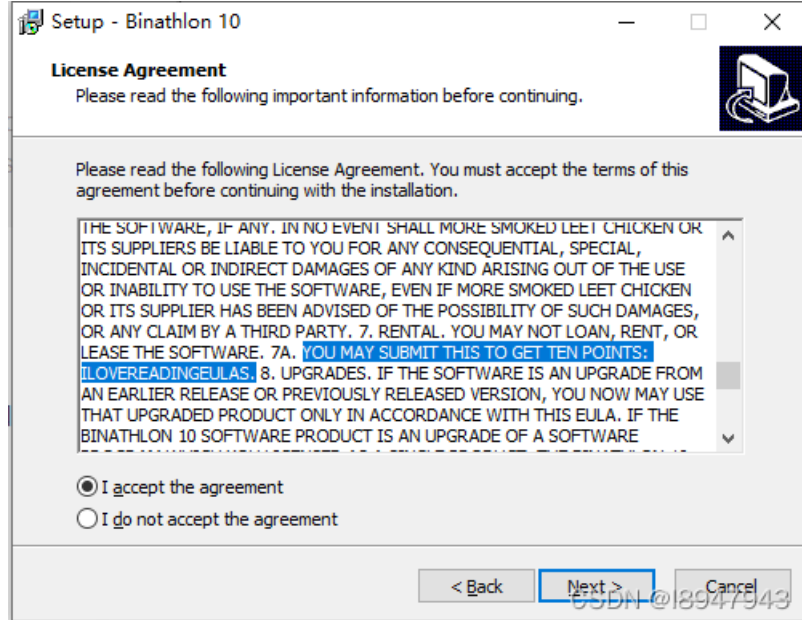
Setup - Binathlon 10

License Agreement
Please read the following important information before continuing.

Please read the following License Agreement. You must accept the terms of this agreement before continuing with the installation.

THE SOFTWARE, IF ANY. IN NO EVENT SHALL MORE SMOKED LEET CHICKEN OR ITS SUPPLIERS BE LIABLE TO YOU FOR ANY CONSEQUENTIAL, SPECIAL, INCIDENTAL OR INDIRECT DAMAGES OF ANY KIND ARISING OUT OF THE USE OR INABILITY TO USE THE SOFTWARE, EVEN IF MORE SMOKED LEET CHICKEN OR ITS SUPPLIER HAS BEEN ADVISED OF THE POSSIBILITY OF SUCH DAMAGES, OR ANY CLAIM BY A THIRD PARTY. 7. RENTAL. YOU MAY NOT LOAN, RENT, OR LEASE THE SOFTWARE. 7A. YOU MAY SUBMIT THIS TO GET TEN POINTS: ILOVEREADINGEULAS. 8. UPGRADES. IF THE SOFTWARE IS AN UPGRADE FROM AN EARLIER RELEASE OR PREVIOUSLY RELEASED VERSION, YOU NOW MAY USE THAT UPGRADED PRODUCT ONLY IN ACCORDANCE WITH THIS EULA. IF THE BINATHLON 10 SOFTWARE PRODUCT IS AN UPGRADE OF A SOFTWARE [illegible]

I accept the agreement
I do not accept the agreement

< Back
Next >
Cancel

CSDN @l8947943